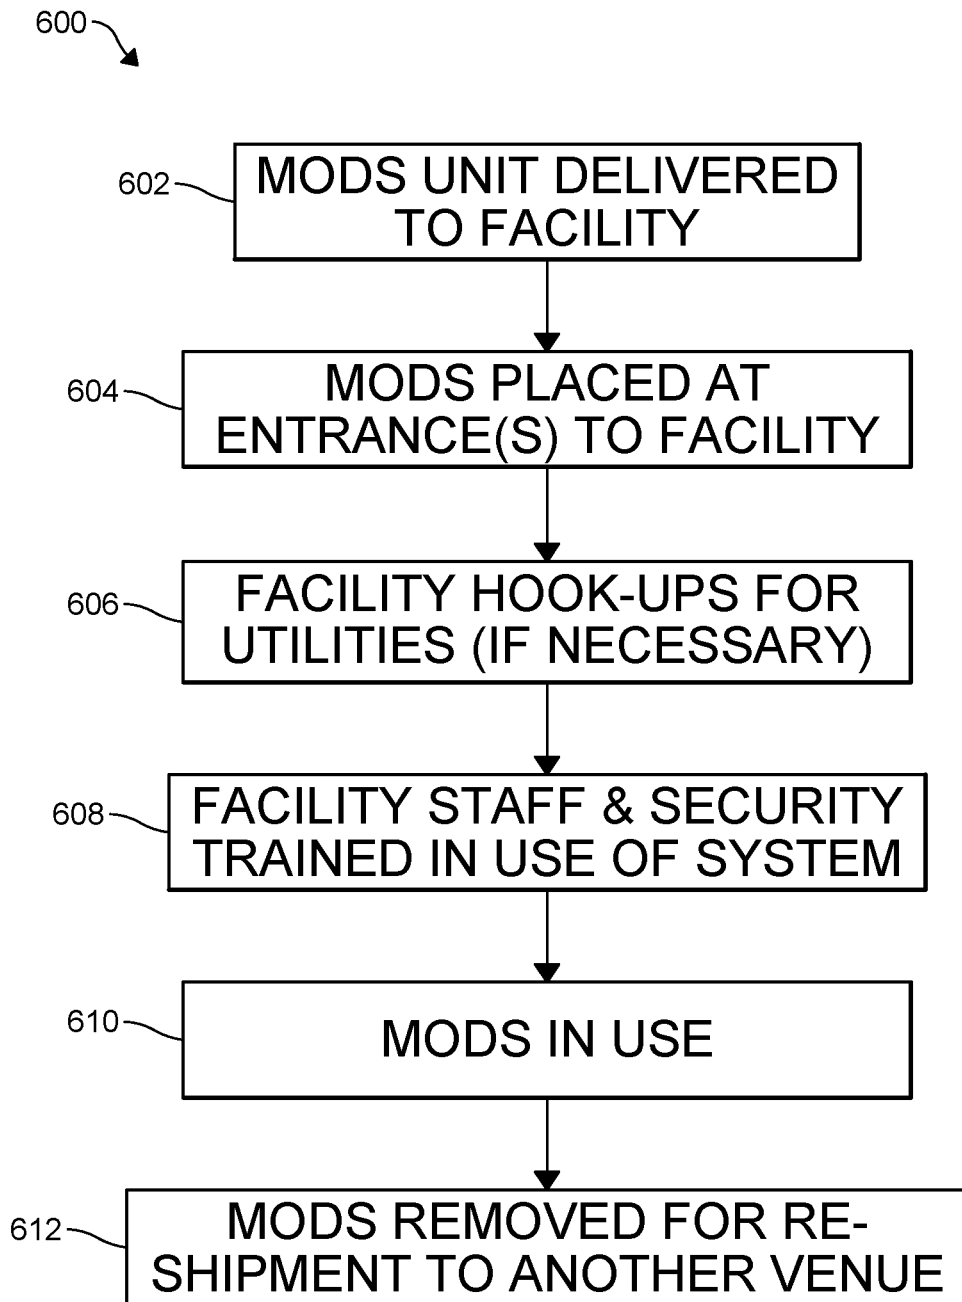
600

602

MODS UNIT DELIVERED TO FACILITY

604

MODS PLACED AT ENTRANCE(S) TO FACILITY

606

FACILITY HOOK-UPS FOR UTILITIES (IF NECESSARY)

608

FACILITY STAFF & SECURITY TRAINED IN USE OF SYSTEM

610

MODS IN USE

612

MODS REMOVED FOR RESHIPMENT TO ANOTHER VENUE